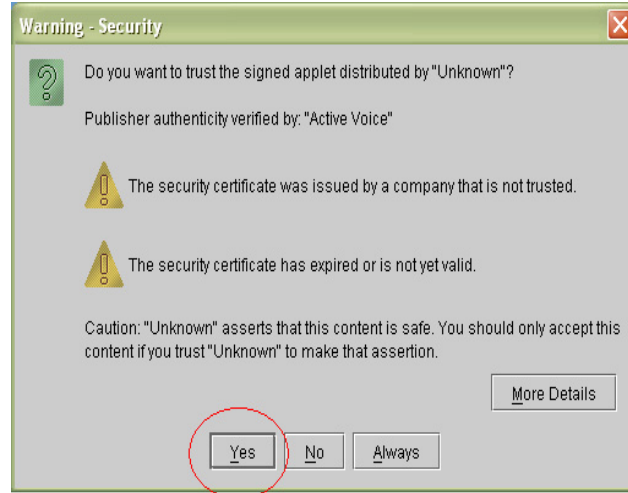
Warning - Security

Do you want to trust the signed applet distributed by "Unknown"?

Publisher authenticity verified by: "Active Voice"

The security certificate was issued by a company that is not trusted.

The security certificate has expired or is not yet valid.

Caution: "Unknown" asserts that this content is safe. You should only accept this content if you trust "Unknown" to make that assertion.

More Details

Yes No Always